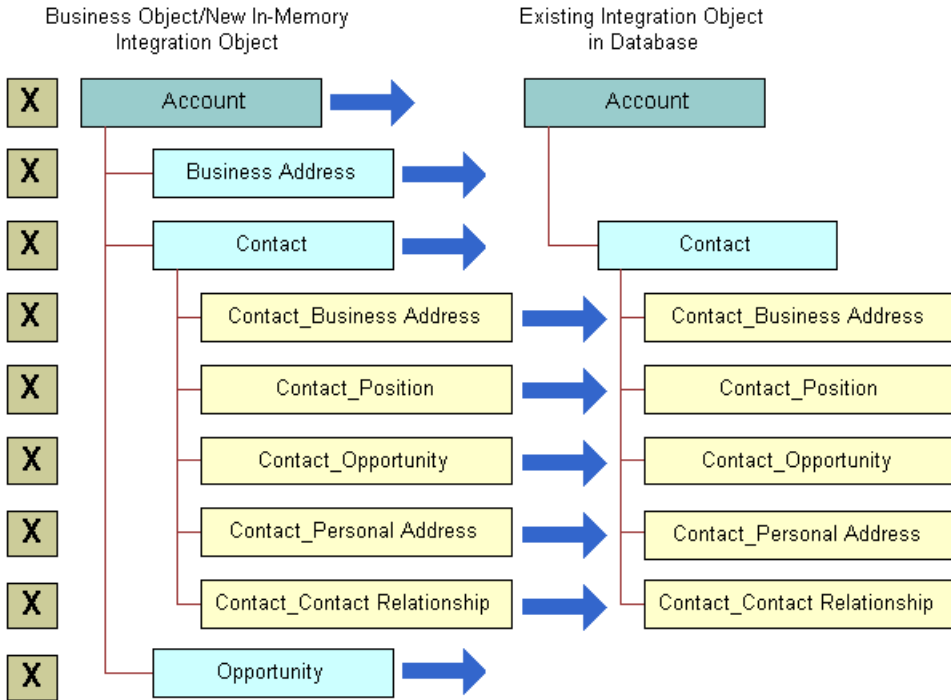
Business Object/New In-Memory Integration Object

Existing Integration Object in Database

X
Account
Account

X
Business Address

X
Contact
Contact

X
Contact_Business Address
Contact_Business Address

X
Contact_Position
Contact_Position

X
Contact_Opportunity
Contact_Opportunity

X
Contact_Personal Address
Contact_Personal Address

X
Contact_Contact Relationship
Contact_Contact Relationship

X
Opportunity